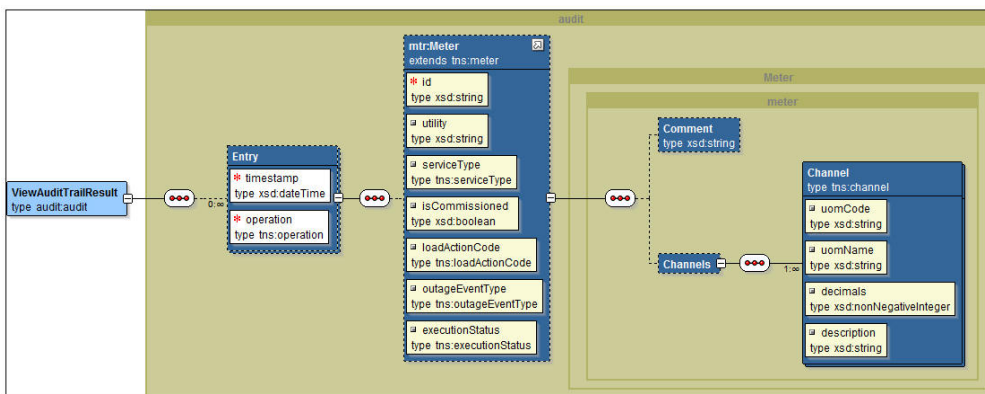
audit

ViewAuditTrailResult
type audit:audit

0..∞

Entry
timestamp
type xsd:dateTime
operation
type tns:operation

mtr:Meter
extends tns:meter
id
type xsd:string
utility
type xsd:string
serviceType
type tns:serviceType
isCommissioned
type xsd:boolean
loadActionCode
type tns:loadActionCode
outageEventType
type tns:outageEventType
executionStatus
type tns:executionStatus

Meter
meter

Comment
type xsd:string

Channels

1..∞

Channel
type tns:channel
uomCode
type xsd:string
uomName
type xsd:string
decimals
type xsd:nonNegativeInteger
description
type xsd:string